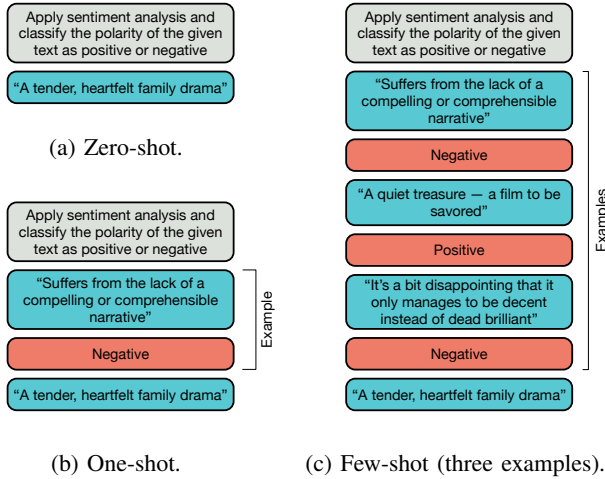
Apply sentiment analysis and classify the polarity of the given text as positive or negative

"A tender, heartfelt family drama"

(a) Zero-shot.

Apply sentiment analysis and classify the polarity of the given text as positive or negative

"Suffers from the lack of a compelling or comprehensible narrative"

Negative

Example

"A tender, heartfelt family drama"

(b) One-shot.

Apply sentiment analysis and classify the polarity of the given text as positive or negative

"Suffers from the lack of a compelling or comprehensible narrative"

Negative

"A quiet treasure — a film to be savored"

Positive

"It's a bit disappointing that it only manages to be decent instead of dead brilliant"

Negative

Examples

"A tender, heartfelt family drama"

(c) Few-shot (three examples).